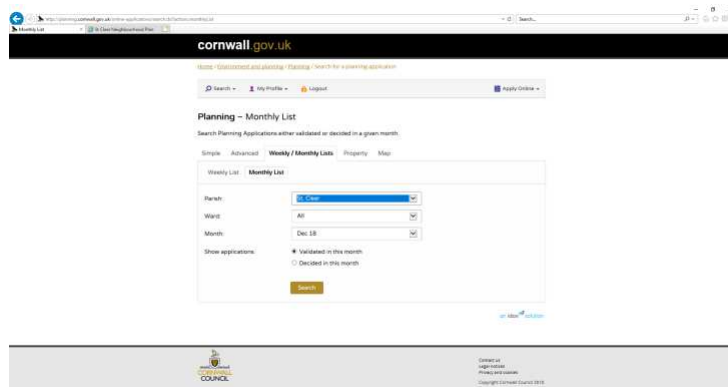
http://planning.cornwall.gov.uk/online-applications/search.do?action=monthlyList

Search...

Monthly List

St Clear Neighbourhood Plan

cornwall.gov.uk

Home / Environment and planning / Planning / Search for a planning application

Search

My Profile

Logout

Apply Online

Planning – Monthly List

Search Planning Applications either validated or decided in a given month.

Simple

Advanced

Weekly / Monthly Lists

Property

Map

Weekly List

Monthly List

Parish:

St Cleer

Ward:

All

Month:

Dec 18

Show applications:

Validated in this month

Decided in this month

Search

an idox solution

CORNWALL COUNCIL

Contact us

Legal notices

Privacy and cookies

Copyright Cornwall Council 2015